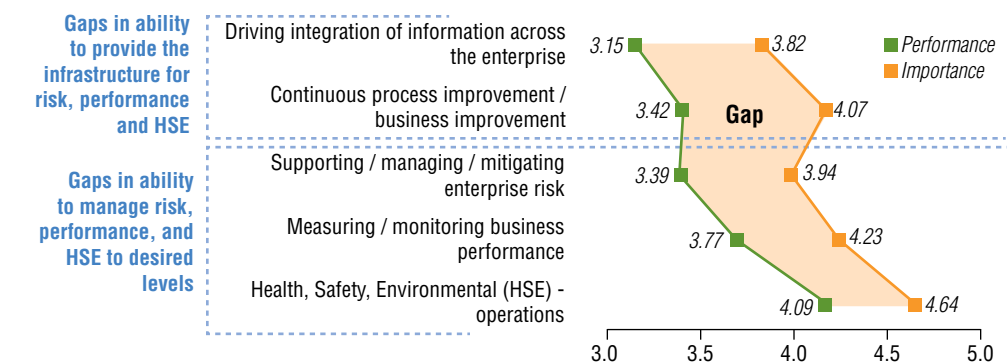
Gaps in ability to provide the infrastructure for risk, performance and HSE

Gaps in ability to manage risk, performance, and HSE to desired levels

Driving integration of information across the enterprise

Continuous process improvement / business improvement

Supporting / managing / mitigating enterprise risk

Measuring / monitoring business performance

Health, Safety, Environmental (HSE) - operations

Performance
Importance

Gap

3.15
3.82
3.42
4.07
3.39
3.94
3.77
4.23
4.09
4.64

3.0
3.5
4.0
4.5
5.0